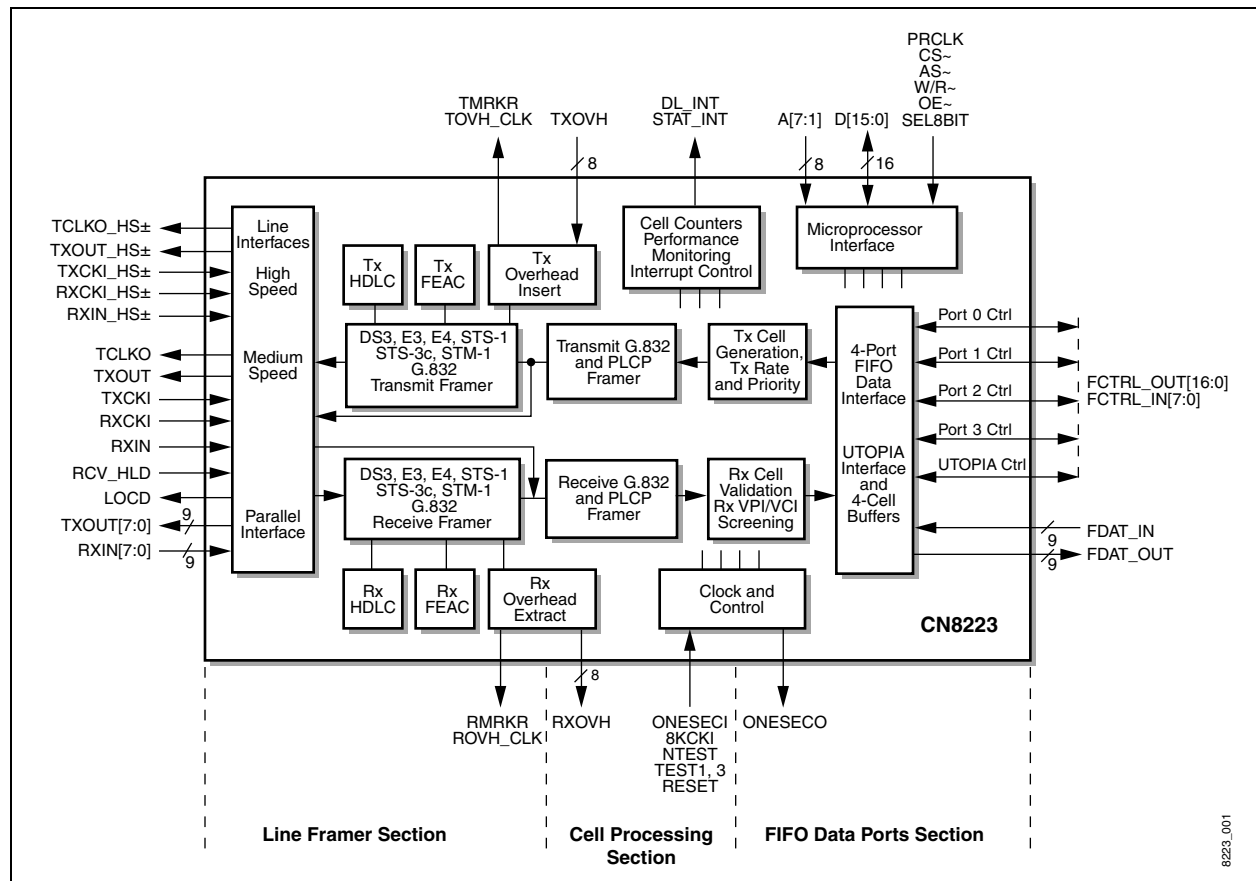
PRCLK
CS~
AS~
W/R~
OE~
SEL8BIT

TMRKR
TOVH_CLK

TXOVH

DL_INT
STAT_INT

A[7:1]

D[15:0]

8

8

16

TCLKO_HS±
TXOUT_HS±
TXCKI_HS±
RXCKI_HS±
RXIN_HS±

TCLKO
TXOUT
TXCKI
RXCKI
RXIN
RCV_HLD
LOCD
TXOUT[7:0]
RXIN[7:0]

9

9

Line Interfaces
High Speed

Medium Speed

Parallel Interface

Tx HDLC

Tx FEAC

Tx Overhead Insert

Cell Counters Performance Monitoring Interrupt Control

Microprocessor Interface

DS3, E3, E4, STS-1 STS-3c, STM-1 G.832 Transmit Framer

Transmit G.832 and PLCP Framer

Tx Cell Generation, Tx Rate and Priority

4-Port FIFO Data Interface

UTOPIA Interface and 4-Cell Buffers

Port 0 Ctrl
Port 1 Ctrl
Port 2 Ctrl
Port 3 Ctrl
UTOPIA Ctrl

FCTRL_OUT[16:0]
FCTRL_IN[7:0]

FDAT_IN
FDAT_OUT

9
9

DS3, E3, E4, STS-1 STS-3c, STM-1 G.832 Receive Framer

Receive G.832 and PLCP Framer

Rx Cell Validation Rx VPI/VCI Screening

Rx HDLC

Rx FEAC

Rx Overhead Extract

Clock and Control

CN8223

8

RMRKR
ROVH_CLK

RXOVH

ONESECI
8KCKI
NTEST
TEST1, 3
RESET

ONESECO

Line Framer Section

Cell Processing Section

FIFO Data Ports Section

8223_001